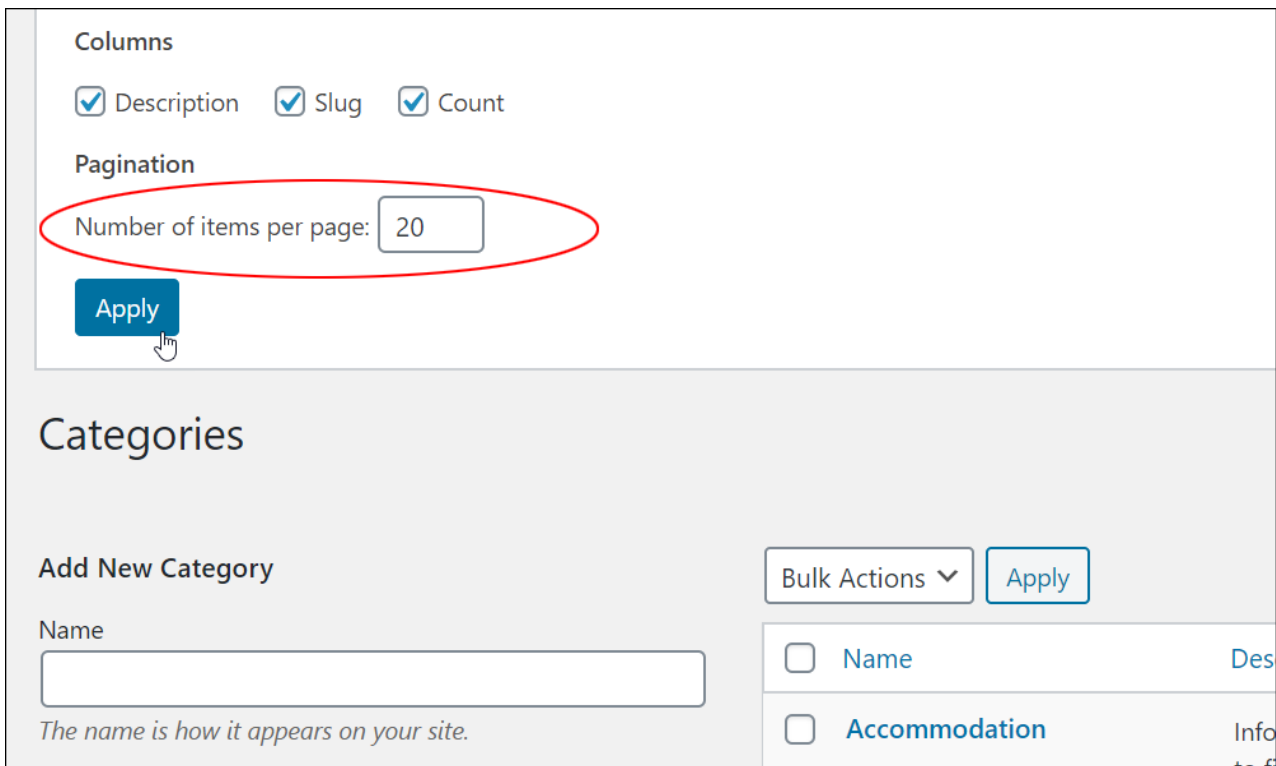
Columns

Description Slug Count

Pagination

Number of items per page: 20

Apply

Categories

Add New Category

Name

The name is how it appears on your site.

Bulk Actions Apply

Name Des

Accommodation Info

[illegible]